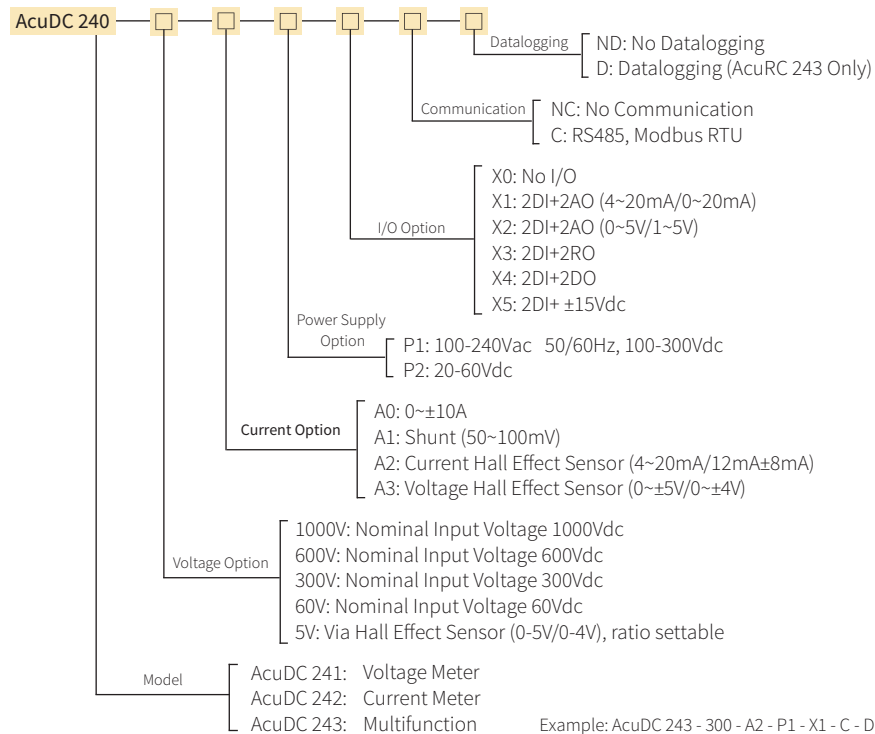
AcuDC 240 □ □ □ □ □ □

Datalogging
ND: No Datalogging
D: Datalogging (AcuRC 243 Only)

Communication
NC: No Communication
C: RS485, Modbus RTU

I/O Option
X0: No I/O
X1: 2DI+2AO (4~20mA/0~20mA)
X2: 2DI+2AO (0~5V/1~5V)
X3: 2DI+2RO
X4: 2DI+2DO
X5: 2DI+ ±15Vdc

Power Supply Option
P1: 100-240Vac 50/60Hz, 100-300Vdc
P2: 20-60Vdc

Current Option
A0: 0~±10A
A1: Shunt (50~100mV)
A2: Current Hall Effect Sensor (4~20mA/12mA±8mA)
A3: Voltage Hall Effect Sensor (0~±5V/0~±4V)

Voltage Option
1000V: Nominal Input Voltage 1000Vdc
600V: Nominal Input Voltage 600Vdc
300V: Nominal Input Voltage 300Vdc
60V: Nominal Input Voltage 60Vdc
5V: Via Hall Effect Sensor (0-5V/0-4V), ratio settable

Model
AcuDC 241: Voltage Meter
AcuDC 242: Current Meter
AcuDC 243: Multifunction

Example: AcuDC 243 - 300 - A2 - P1 - X1 - C - D